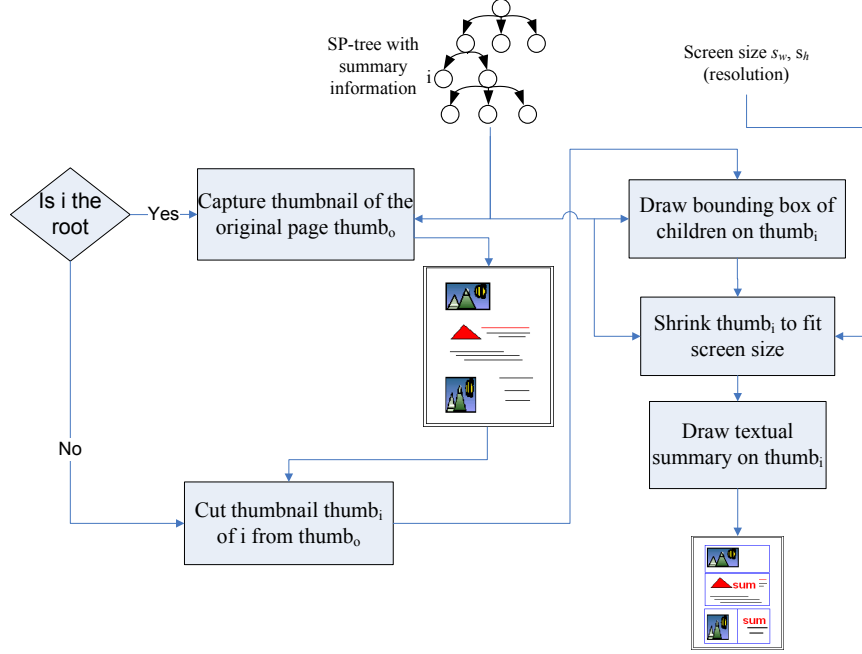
SP-tree with summary information

i

Screen size $s_w$, $s_h$ (resolution)

Is i the root

Yes

Capture thumbnail of the original page thumb$_o$

Draw bounding box of children on thumb$_i$

Shrink thumb$_i$ to fit screen size

Draw textual summary on thumb$_i$

No

Cut thumbnail thumb$_i$ of i from thumb$_o$

sum

sum